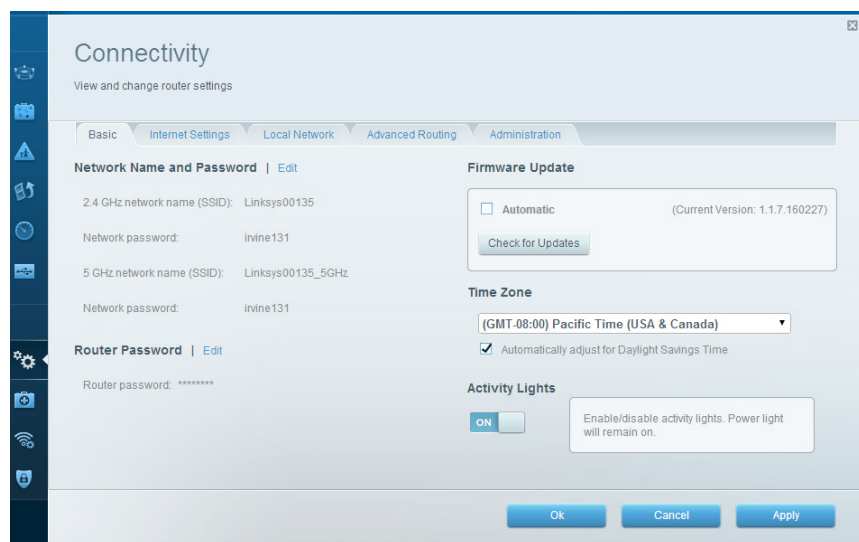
Connectivity

View and change router settings

Basic | Internet Settings | Local Network | Advanced Routing | Administration

Network Name and Password | Edit

2.4 GHz network name (SSID): Linksys00135

Network password: irvine131

5 GHz network name (SSID): Linksys00135_5GHz

Network password: irvine131

Router Password | Edit

Router password: ********

Firmware Update

Automatic (Current Version: 1.1.7.160227)

Check for Updates

Time Zone

(GMT-08:00) Pacific Time (USA & Canada)

Automatically adjust for Daylight Savings Time

Activity Lights

ON

Enable/disable activity lights. Power light will remain on.

Ok Cancel Apply